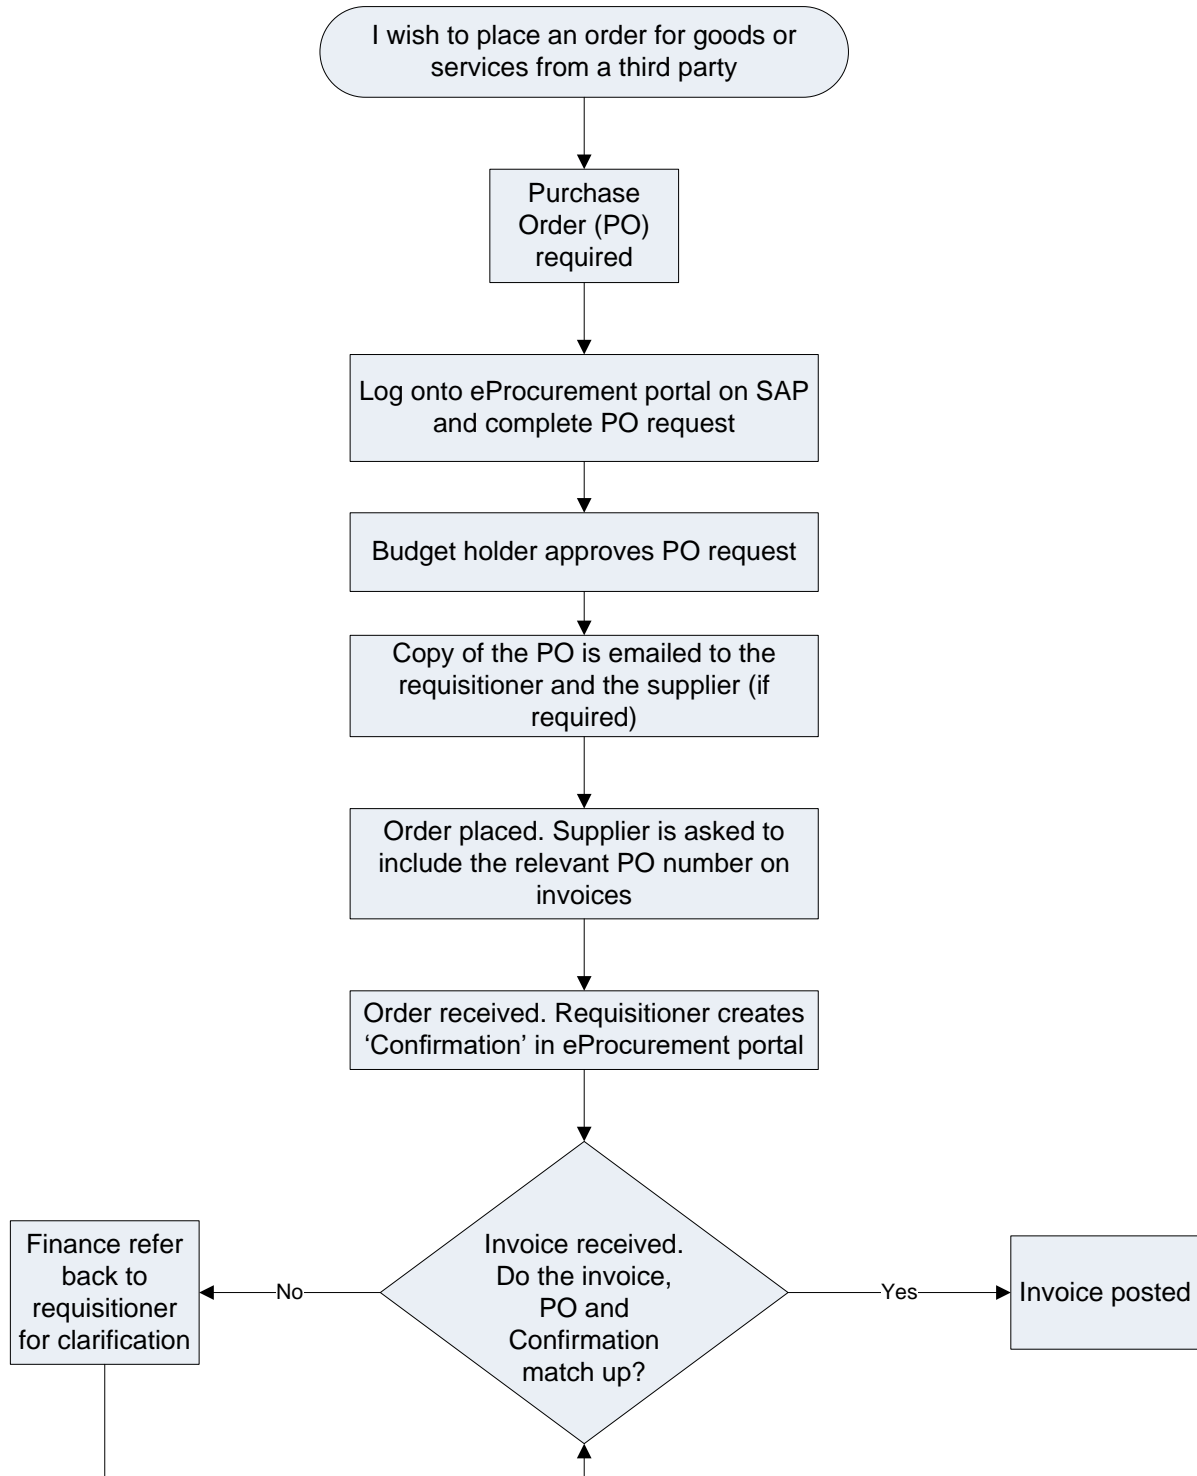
I wish to place an order for goods or services from a third party

Purchase Order (PO) required

Log onto eProcurement portal on SAP and complete PO request

Budget holder approves PO request

Copy of the PO is emailed to the requisitioner and the supplier (if required)

Order placed. Supplier is asked to include the relevant PO number on invoices

Order received. Requisitioner creates 'Confirmation' in eProcurement portal

Invoice received. Do the invoice, PO and Confirmation match up?

No

Finance refer back to requisitioner for clarification

Yes

Invoice posted